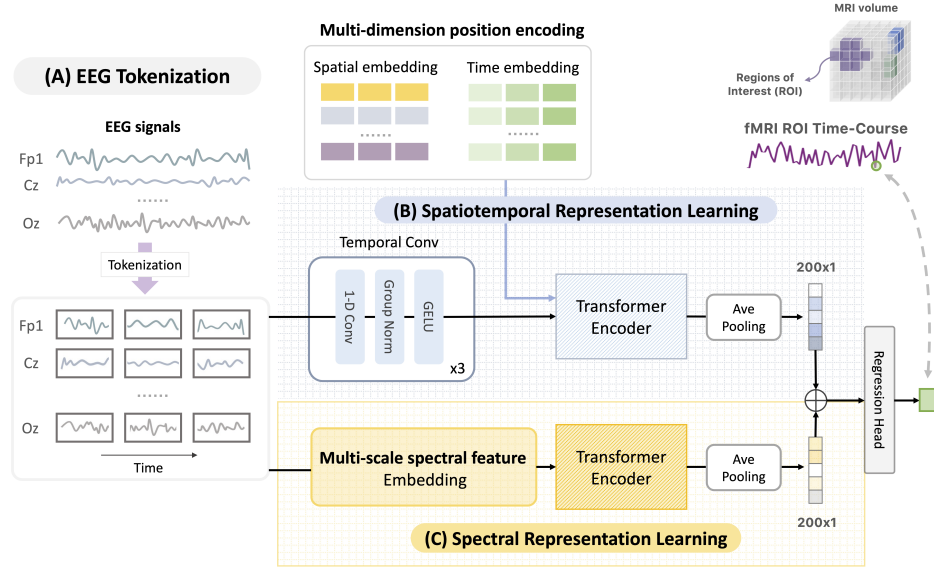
Multi-dimension position encoding

Spatial embedding

Time embedding

......

......

MRI volume

Regions of Interest (ROI)

fMRI ROI Time-Course

(A) EEG Tokenization

EEG signals

Fp1

Cz

......

Oz

Tokenization

Fp1

Cz

......

Oz

Time

(B) Spatiotemporal Representation Learning

Temporal Conv

1-D Conv

Group Norm

GELU

x3

Transformer Encoder

Ave Pooling

200x1

Regression Head

Multi-scale spectral feature Embedding

Transformer Encoder

Ave Pooling

200x1

(C) Spectral Representation Learning